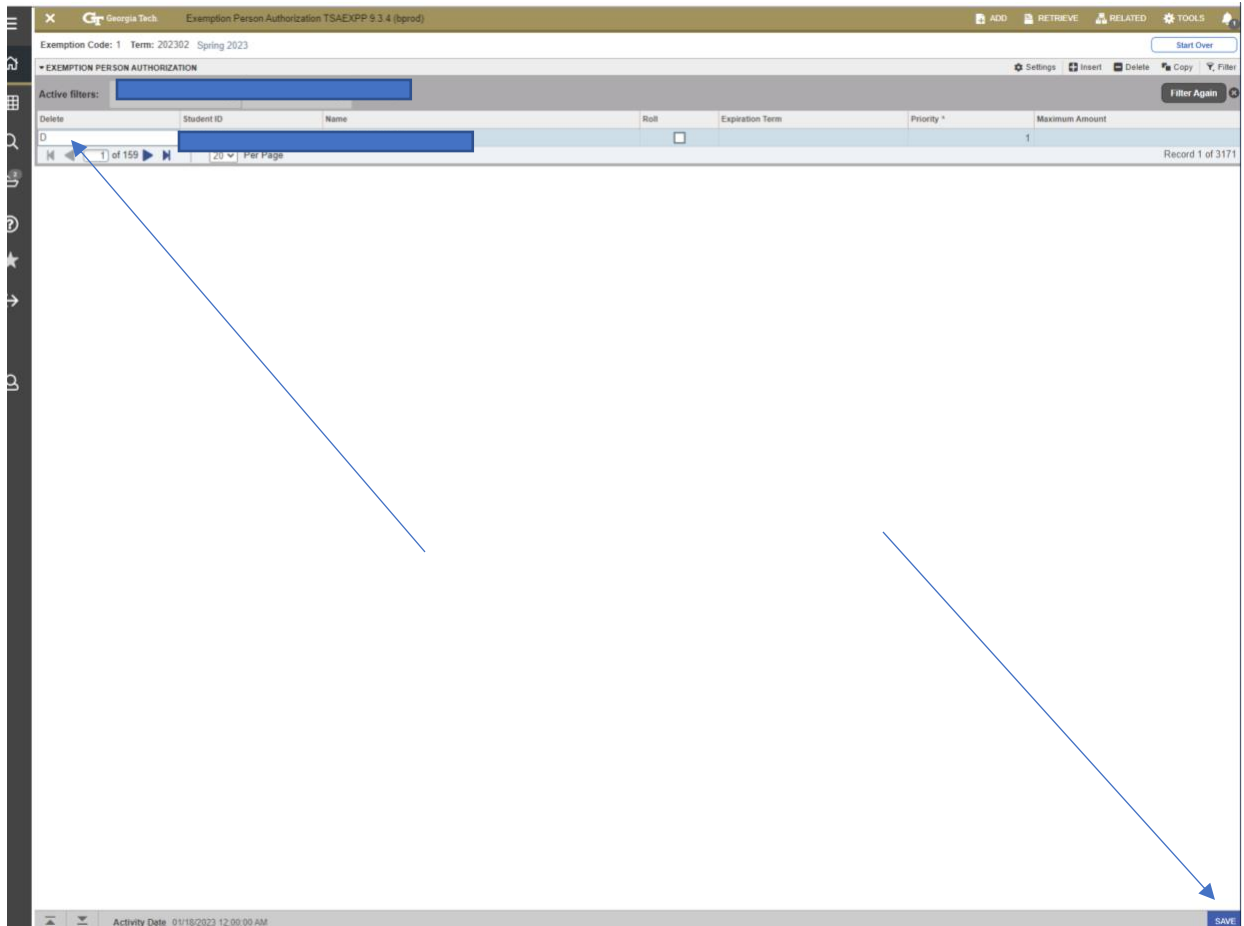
GT Georgia Tech. Exemption Person Authorization TSAEXPP 9.3.4 (bprod)

ADD RETRIEVE RELATED TOOLS

Exemption Code: 1 Term: 202302 Spring 2023

Start Over

▾ EXEMPTION PERSON AUTHORIZATION

Settings Insert Delete Copy Filter

Active filters:

Filter Again

| Delete | Student ID | Name | Roll | Expiration Term | Priority * | Maximum Amount |
|---|---|---|---|---|---|---|
| D | | | ☐ | | 1 | |

1 of 159 20 Per Page Record 1 of 3171

Activity Date 01/18/2023 12:00:00 AM

SAVE